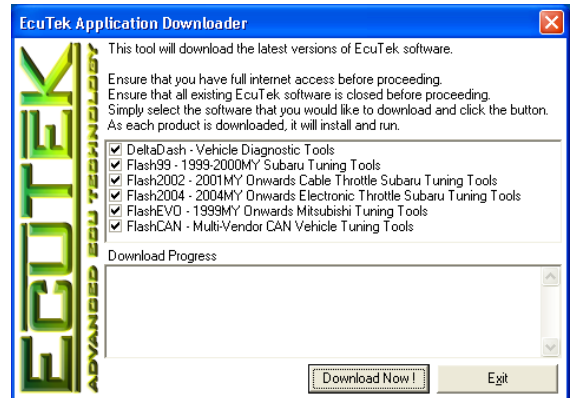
EcuTek Application Downloader

ECUTEK
ADVANCED ECU TECHNOLOGY

This tool will download the latest versions of EcuTek software.

Ensure that you have full internet access before proceeding.
Ensure that all existing EcuTek software is closed before proceeding.
Simply select the software that you would like to download and click the button.
As each product is downloaded, it will install and run.

☑ DeltaDash - Vehicle Diagnostic Tools
☑ Flash99 - 1999-2000MY Subaru Tuning Tools
☑ Flash2002 - 2001MY Onwards Cable Throttle Subaru Tuning Tools
☑ Flash2004 - 2004MY Onwards Electronic Throttle Subaru Tuning Tools
☑ FlashEVO - 1999MY Onwards Mitsubishi Tuning Tools
☑ FlashCAN - Multi-Vendor CAN Vehicle Tuning Tools

Download Progress

Download Now !
Exit